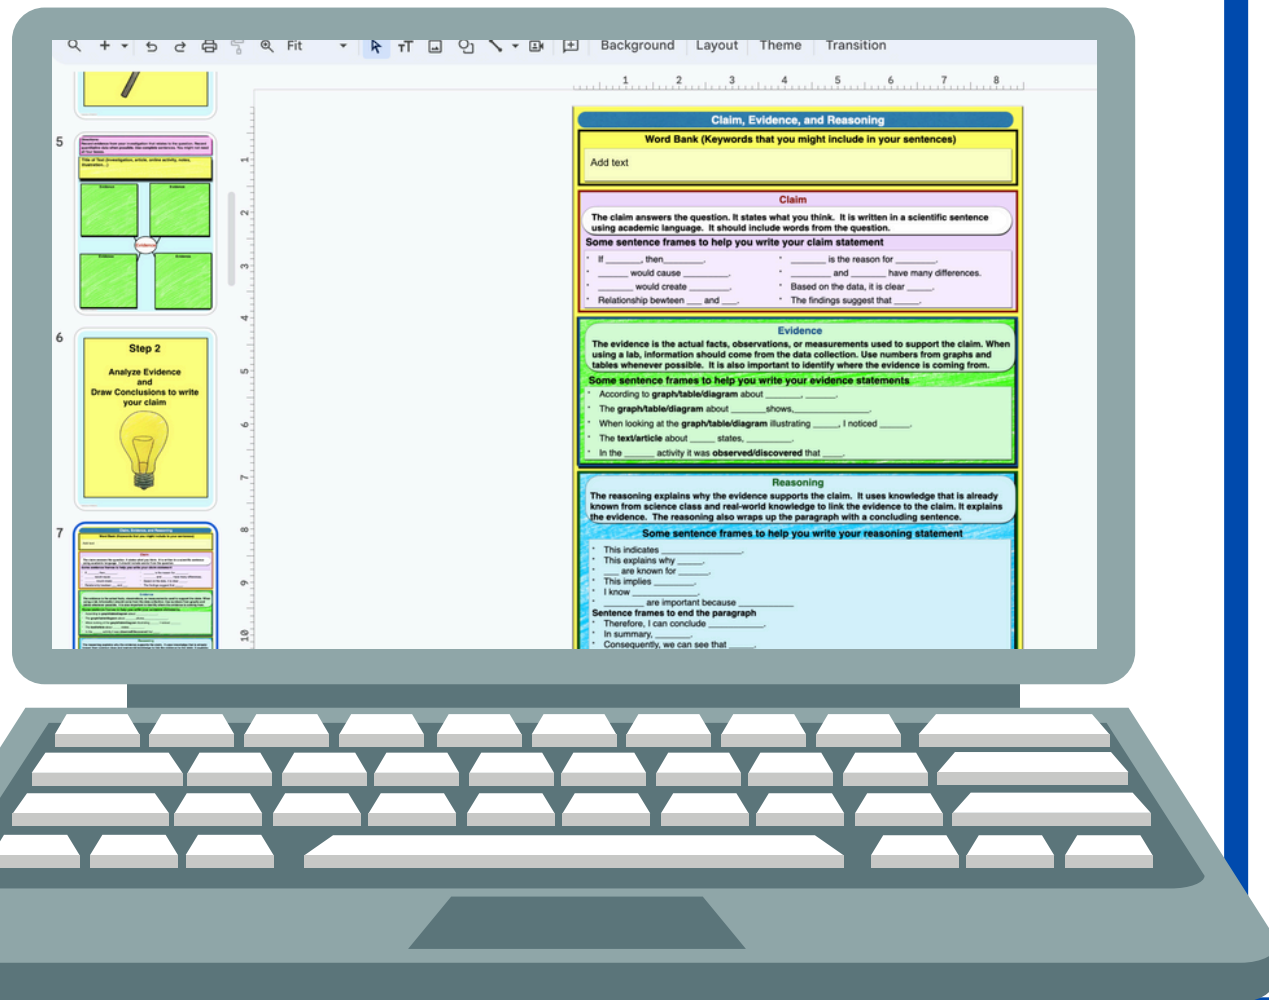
Fit Background Layout Theme Transition

1 2 3 4 5 6 7 8

5

6

Step 2

Analyze Evidence and Draw Conclusions to write your claim

7

Claim, Evidence, and Reasoning

Word Bank (Keywords that you might include in your sentences)

Add text

Claim

The claim answers the question. It states what you think. It is written in a scientific sentence using academic language. It should include words from the question.

Some sentence frames to help you write your claim statement

- If ______, then______.
- ______ would cause ________.
- ______ would create ________.
- Relationship bewteen ___ and ___.
- ______ is the reason for ________.
- ______ and ______ have many differences.
- Based on the data, it is clear _____.
- The findings suggest that _____.

Evidence

The evidence is the actual facts, observations, or measurements used to support the claim. When using a lab, information should come from the data collection. Use numbers from graphs and tables whenever possible. It is also important to identify where the evidence is coming from.

Some sentence frames to help you write your evidence statements

- According to graph/table/diagram about ______, ______.
- The graph/table/diagram about ______shows,______________.
- When looking at the graph/table/diagram illustrating _____, I noticed _____.
- The text/article about _____ states, ________.
- In the ______ activity it was observed/discovered that ____.

Reasoning

The reasoning explains why the evidence supports the claim. It uses knowledge that is already known from science class and real-world knowledge to link the evidence to the claim. It explains the evidence. The reasoning also wraps up the paragraph with a concluding sentence.

Some sentence frames to help you write your reasoning statement

- This indicates ______.
- This explains why ____.
- ____ are known for ______.
- This implies ________.
- I know __________.
- ______ are important because ________

Sentence frames to end the paragraph

- Therefore, I can conclude __________.
- In summary, ______.
- Consequently, we can see that _____.

1 2 3 4 5 6 7 8 9 10